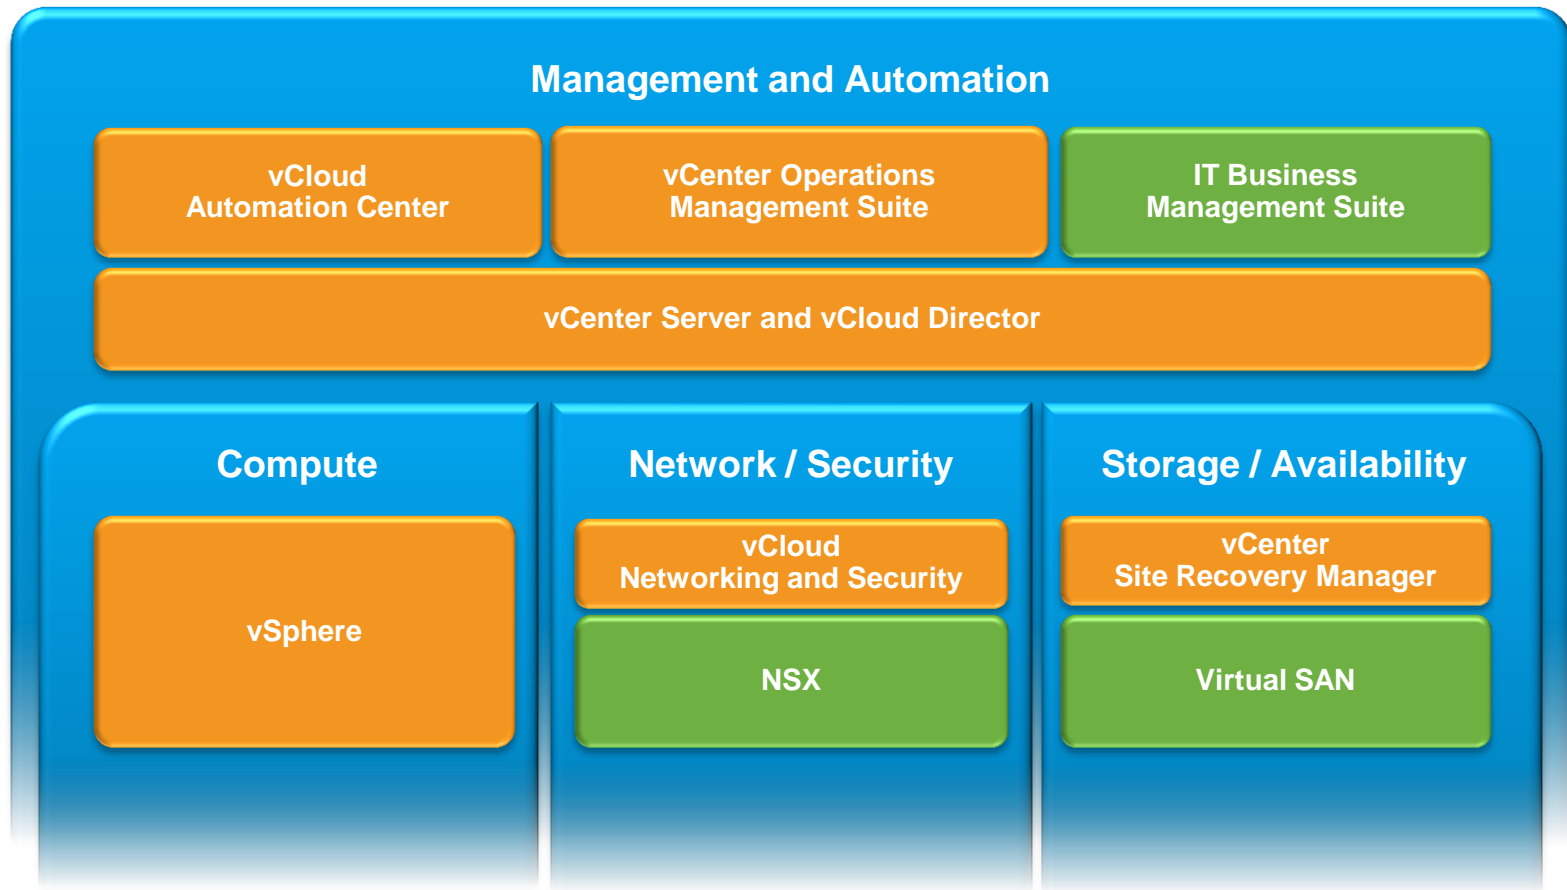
Management and Automation

vCloud
Automation Center

vCenter Operations
Management Suite

IT Business
Management Suite

vCenter Server and vCloud Director

Compute

vSphere

Network / Security

vCloud
Networking and Security

NSX

Storage / Availability

vCenter
Site Recovery Manager

Virtual SAN